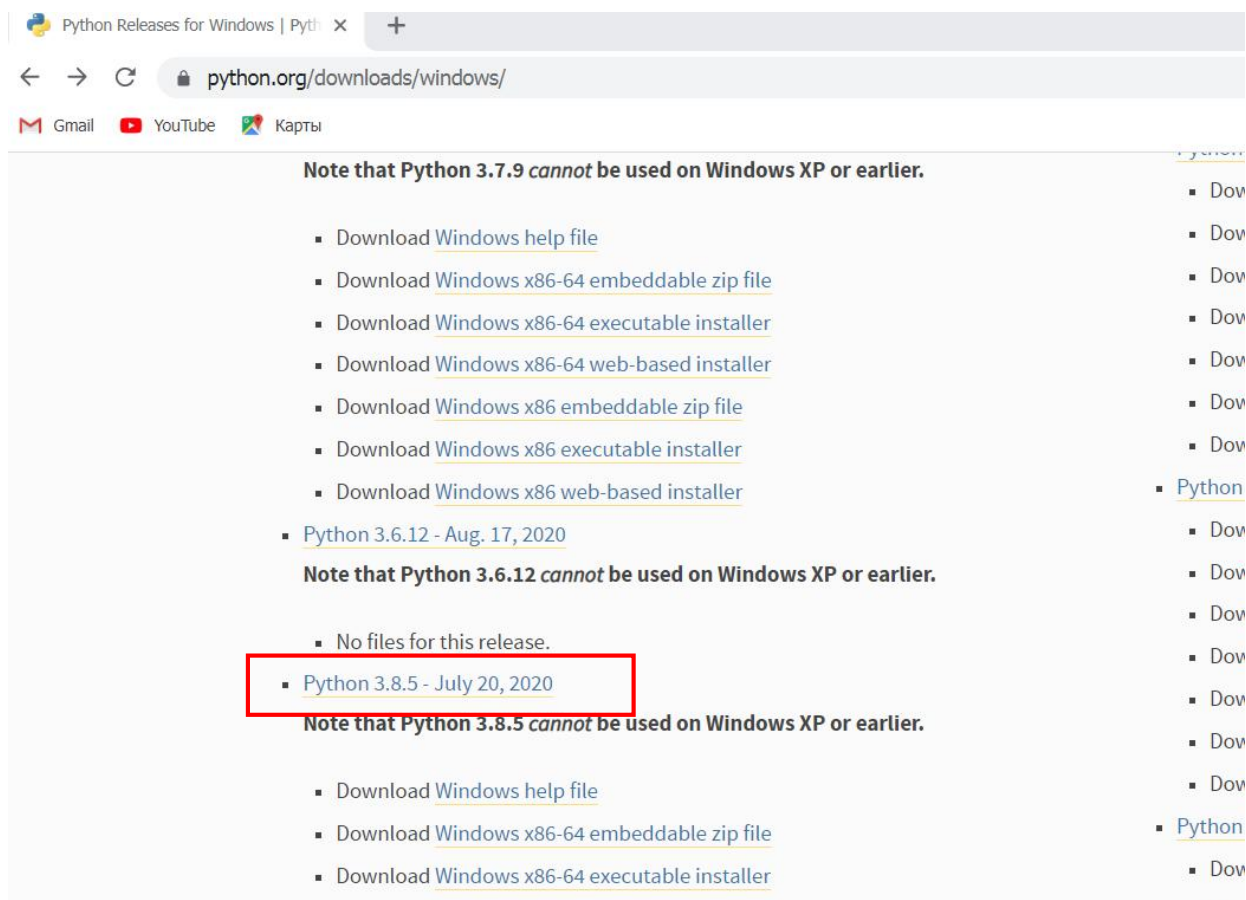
Python Releases for Windows | Pyth ×
+

python.org/downloads/windows/

Gmail YouTube Карты

Note that Python 3.7.9 *cannot* be used on Windows XP or earlier.

- Download Windows help file
- Download Windows x86-64 embeddable zip file
- Download Windows x86-64 executable installer
- Download Windows x86-64 web-based installer
- Download Windows x86 embeddable zip file
- Download Windows x86 executable installer
- Download Windows x86 web-based installer

- Python 3.6.12 - Aug. 17, 2020

Note that Python 3.6.12 *cannot* be used on Windows XP or earlier.

- No files for this release.

- Python 3.8.5 - July 20, 2020

Note that Python 3.8.5 *cannot* be used on Windows XP or earlier.

- Download Windows help file
- Download Windows x86-64 embeddable zip file
- Download Windows x86-64 executable installer

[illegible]
- Dow
- Dow
- Dow
- Dow
- Dow
- Dow
- Dow
- Python
- Dow
- Dow
- Dow
- Dow
- Dow
- Dow
- Dow
- Python
- Dow